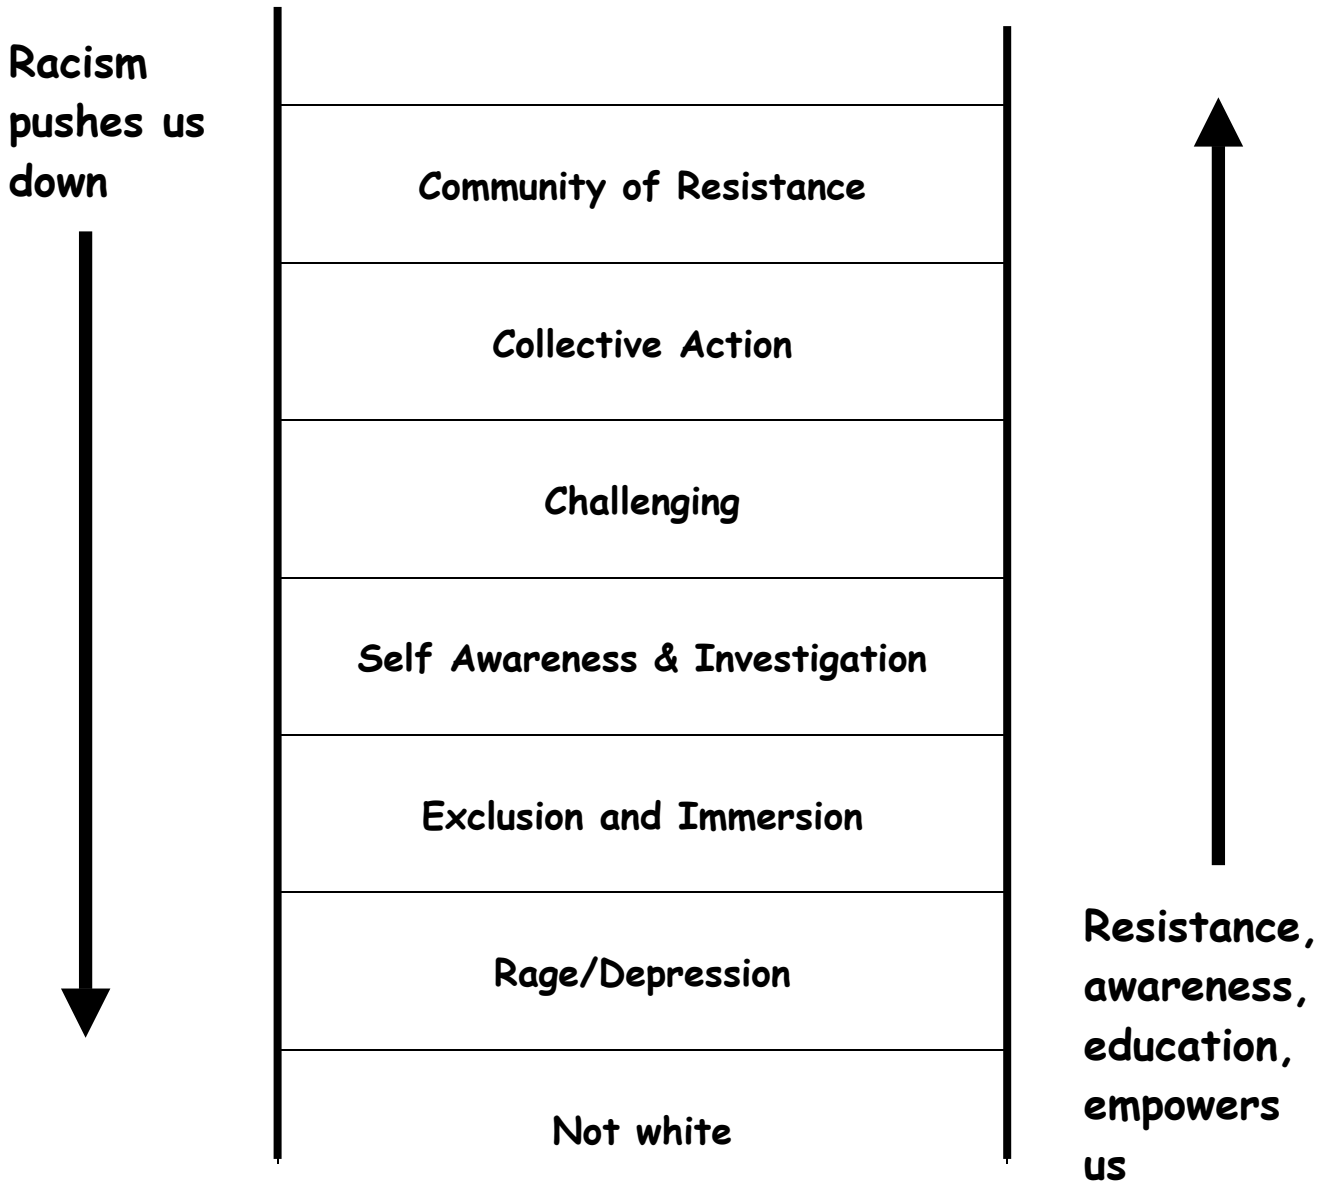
Racism pushes us down

Community of Resistance

Collective Action

Challenging

Self Awareness & Investigation

Exclusion and Immersion

Rage/Depression

Not white

Resistance, awareness, education, empowers us